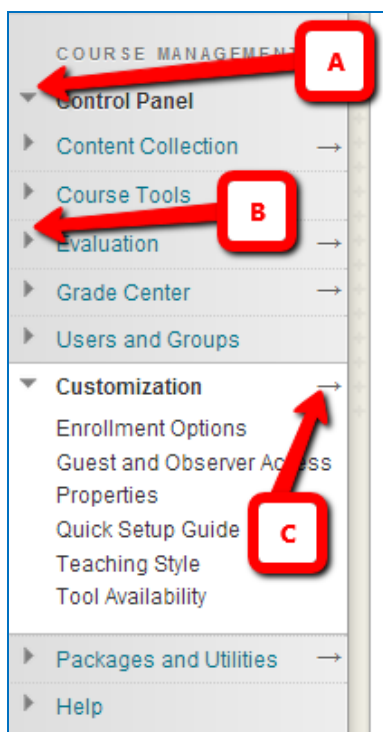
COURSE MANAGEMENT
A
Control Panel
Content Collection →
Course Tools
B
Evaluation →
Grade Center →
Users and Groups
Customization →
Enrollment Options
Guest and Observer Access
Properties
Quick Setup Guide
C
Teaching Style
Tool Availability
Packages and Utilities →
Help